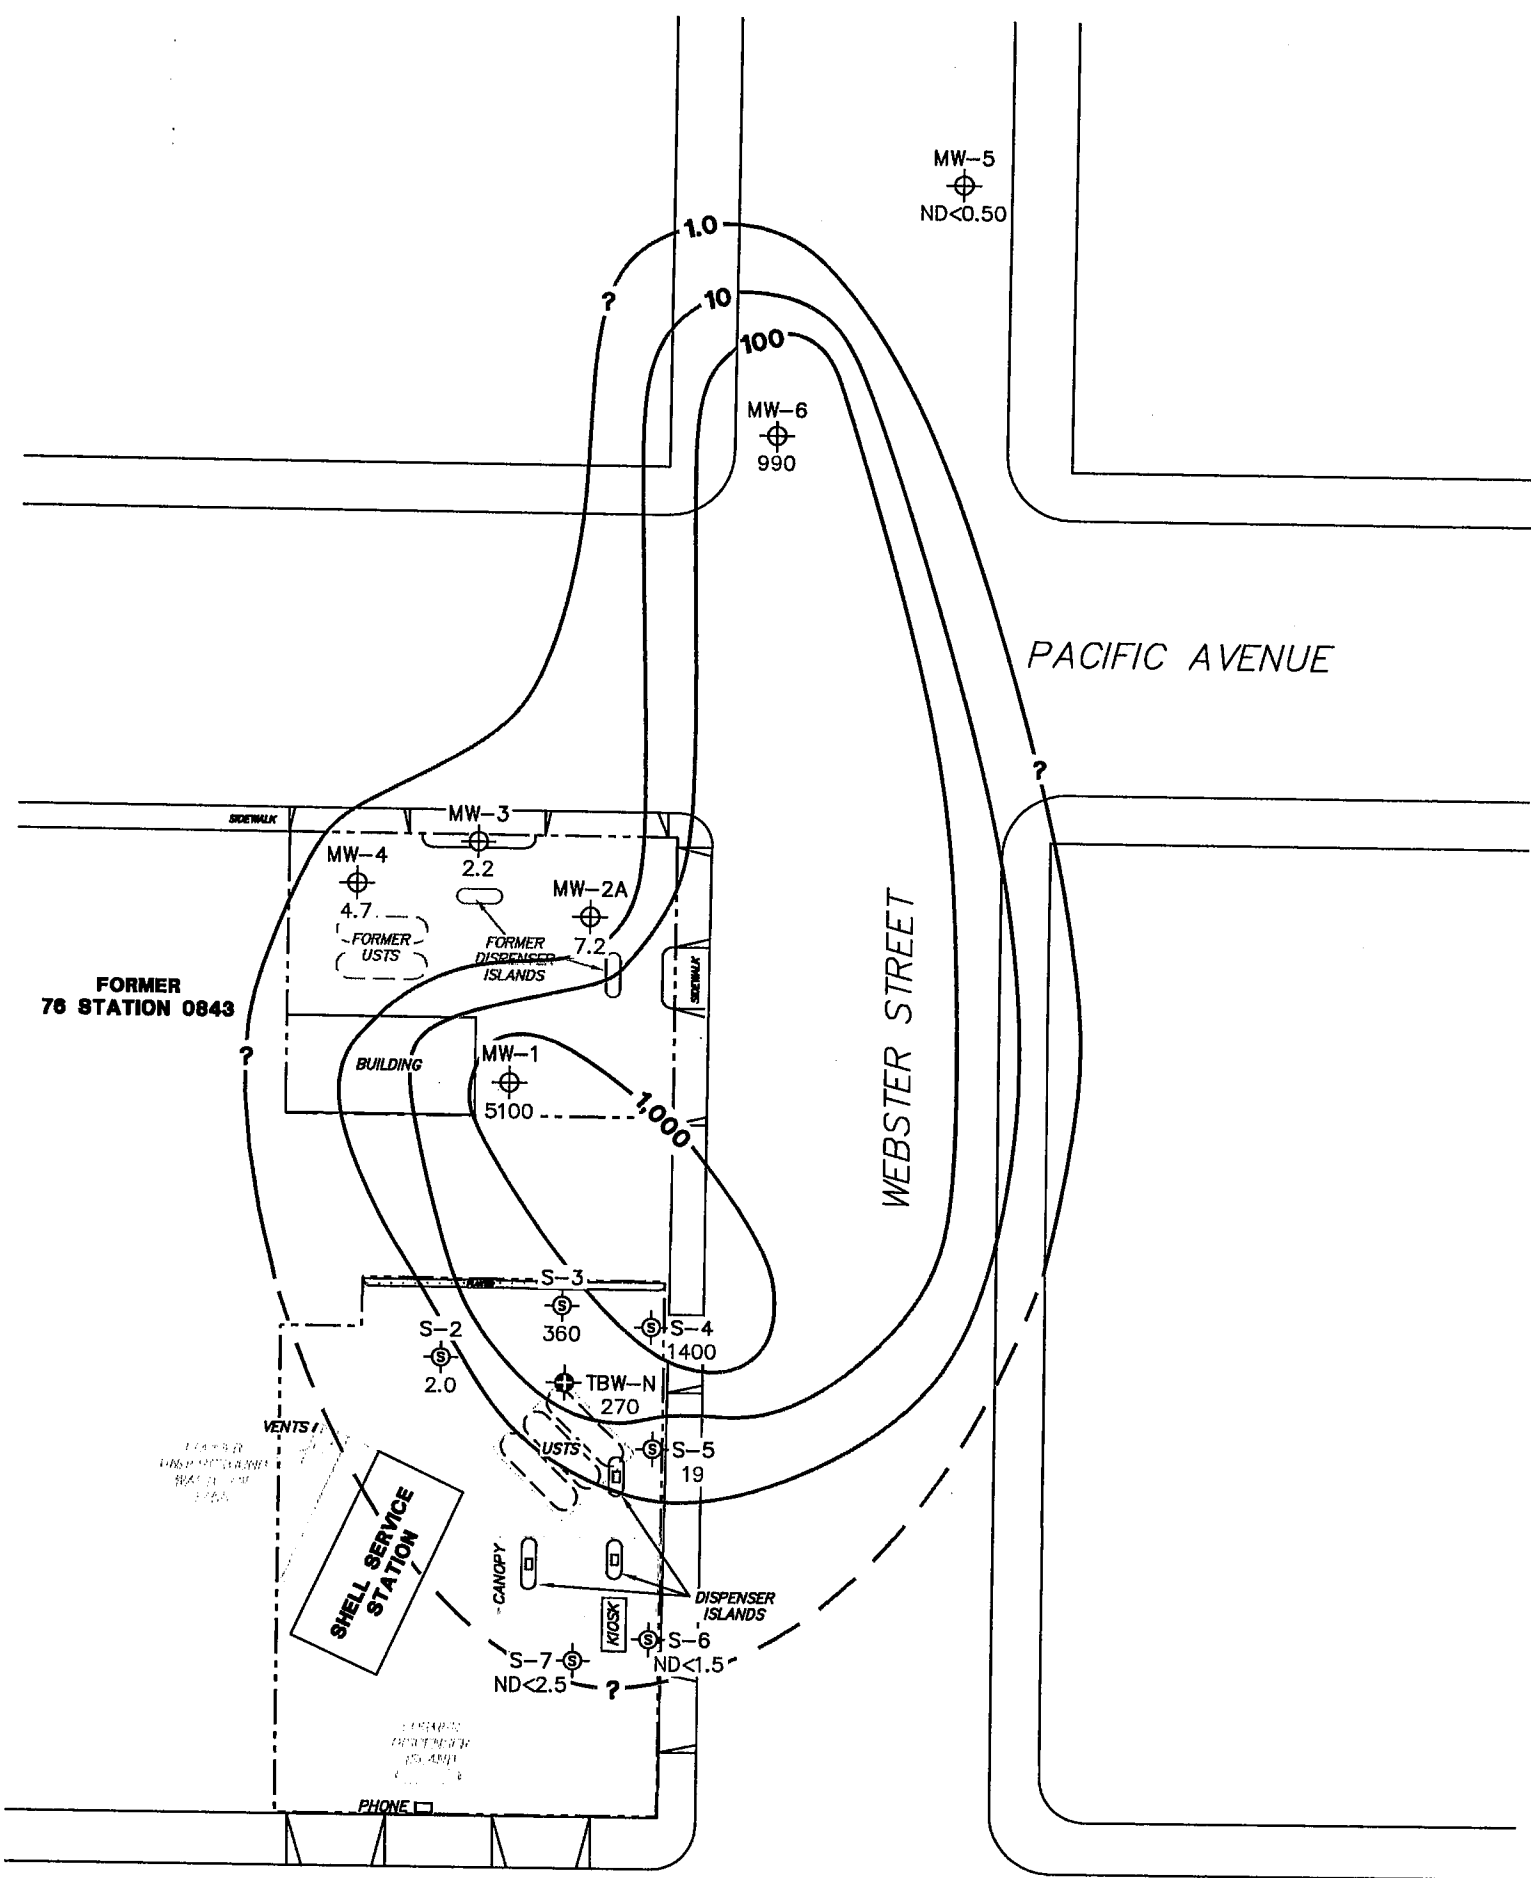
MW-5
ND<0.50

1.0

?

10

100

MW-6
990

PACIFIC AVENUE

?

SIDEWALK

MW-3
2.2

MW-4
4.7

FORMER USTS

FORMER DISPENSER ISLANDS

MW-2A
7.2

SIDEWALK

FORMER
76 STATION 0843

?

BUILDING

MW-1
5100

1,000

WEBSTER STREET

S-3
360

S-4
1400

S-2
2.0

TBW-N
270

VENTS

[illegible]

USTS

S-5
19

SHELL SERVICE STATION

CANOPY

DISPENSER ISLANDS

KIOSK

S-6
ND<1.5

S-7
ND<2.5

?

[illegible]

PHONE